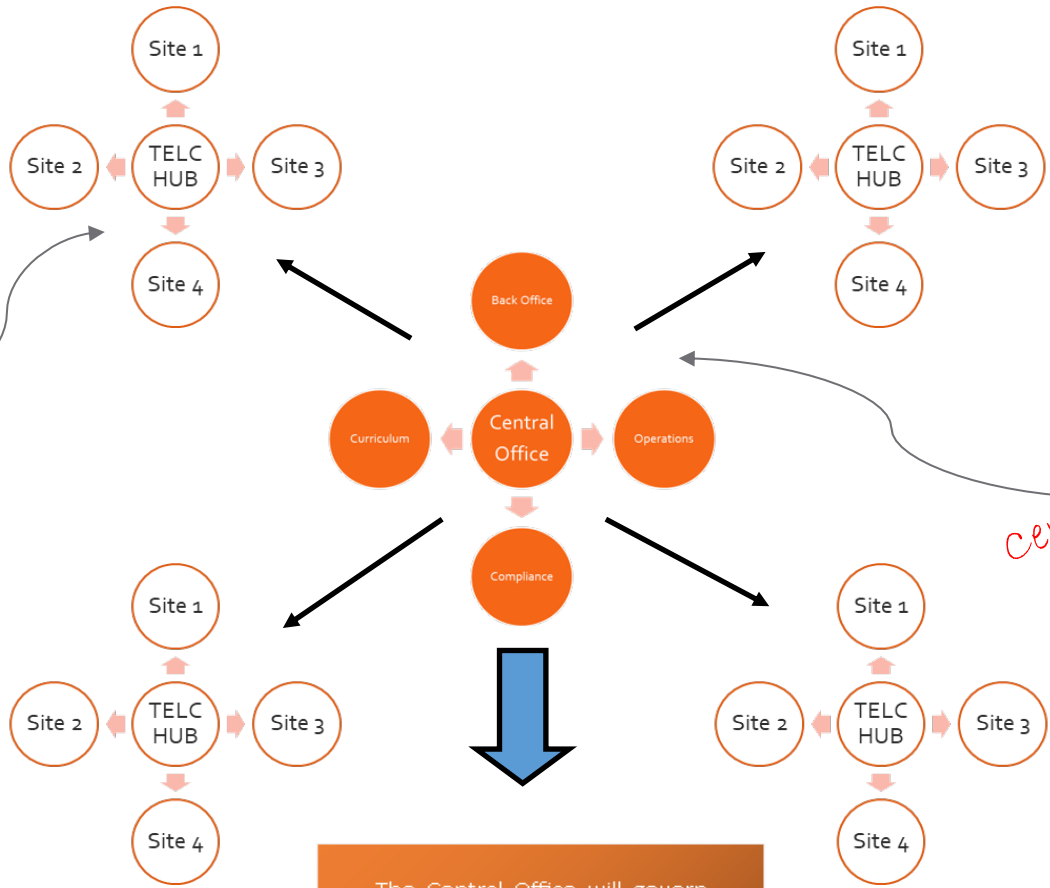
Site 1

Site 2

TELC HUB

Site 3

Site 4

Site 1

Site 2

TELC HUB

Site 3

Site 4

Back Office

Curriculum

Central Office

Operations

Compliance

ce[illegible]

Site 1

Site 2

TELC HUB

Site 3

Site 4

Site 1

Site 2

TELC HUB

Site 3

Site 4

The Central Office will govern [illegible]